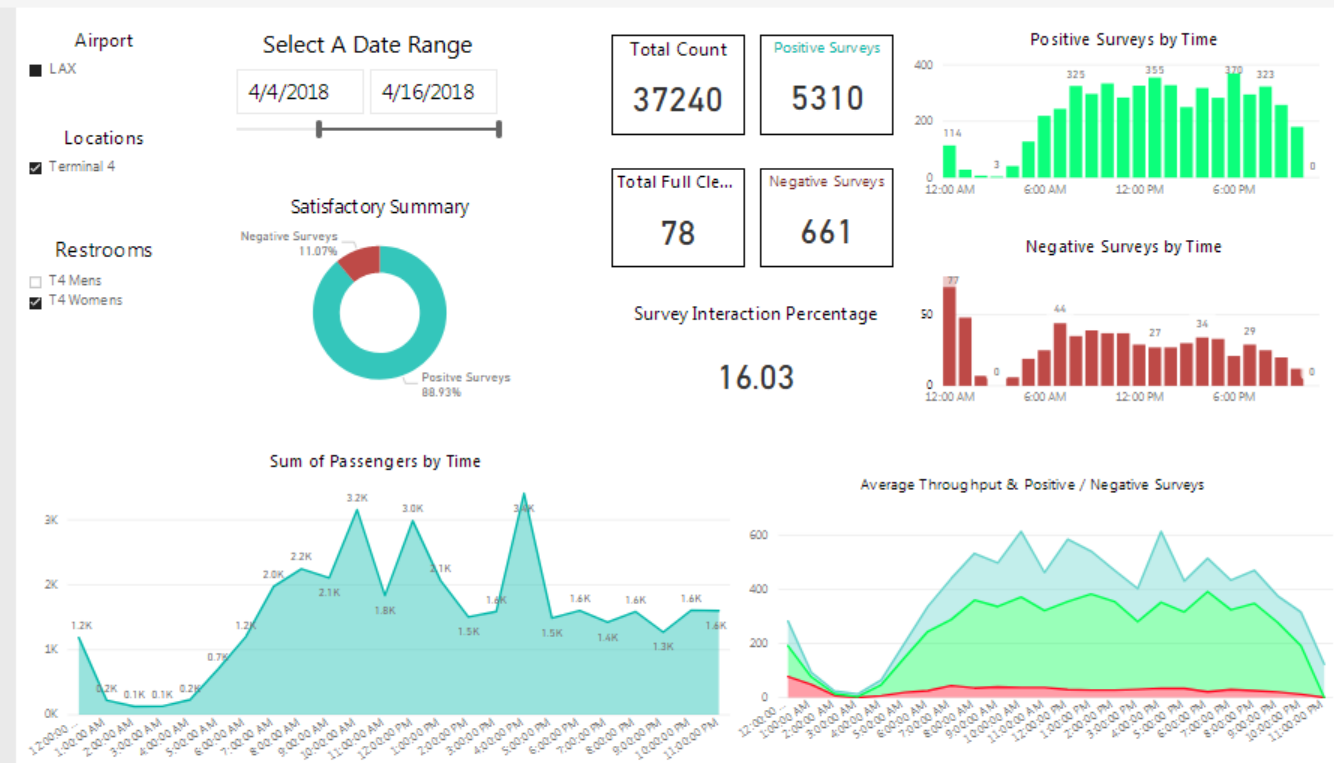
Airport
LAX

Select A Date Range
4/4/2018
4/16/2018

Total Count
37240

Positive Surveys
5310

Positive Surveys by Time
400
200
0
114
3
325
355
370
323
0
12:00 AM
6:00 AM
12:00 PM
6:00 PM

Locations
Terminal 4

Satisfactory Summary
Negative Surveys
11.07%
Positve Surveys
88.93%

Total Full Cle...
78

Negative Surveys
661

Negative Surveys by Time
77
50
0
0
44
27
34
29
0
12:00 AM
6:00 AM
12:00 PM
6:00 PM

Restrooms
T4 Mens
T4 Womens

Survey Interaction Percentage
16.03

Sum of Passengers by Time
3K
2K
1K
0K
1.2K
0.2K
0.1K
0.1K
0.2K
0.7K
1.2K
2.0K
2.2K
2.1K
3.2K
1.8K
3.0K
2.1K
1.5K
1.6K
3.4K
1.5K
1.6K
1.4K
1.6K
1.3K
1.6K
1.6K
12:00:00 ...
1:00:00 AM
2:00:00 AM
3:00:00 AM
4:00:00 AM
5:00:00 AM
6:00:00 AM
7:00:00 AM
8:00:00 AM
9:00:00 AM
10:00:00 AM
11:00:00 AM
12:00:00 PM
1:00:00 PM
2:00:00 PM
3:00:00 PM
4:00:00 PM
5:00:00 PM
6:00:00 PM
7:00:00 PM
8:00:00 PM
9:00:00 PM
10:00:00 PM
11:00:00 PM

Average Throughput & Positive / Negative Surveys
600
400
200
0
12:00:00 ...
1:00:00 AM
2:00:00 AM
3:00:00 AM
4:00:00 AM
5:00:00 AM
6:00:00 AM
7:00:00 AM
8:00:00 AM
9:00:00 AM
10:00:00 AM
11:00:00 AM
12:00:00 PM
1:00:00 PM
2:00:00 PM
3:00:00 PM
4:00:00 PM
5:00:00 PM
6:00:00 PM
7:00:00 PM
8:00:00 PM
9:00:00 PM
10:00:00 PM
11:00:00 PM